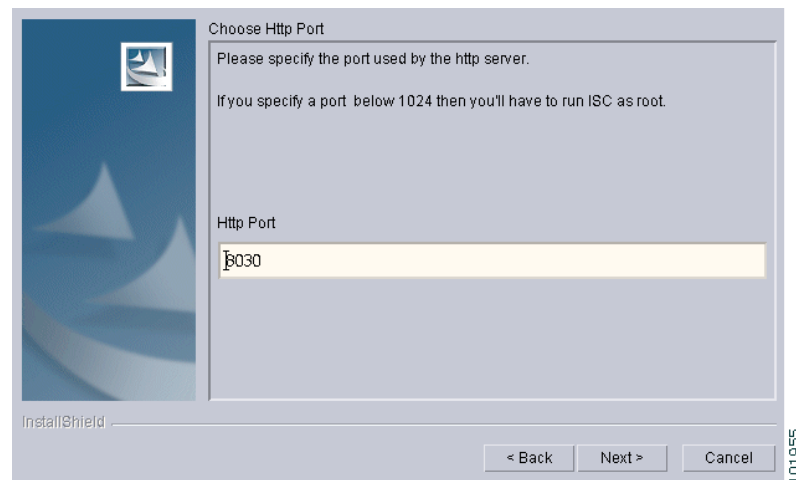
Choose Http Port

Please specify the port used by the http server.

If you specify a port below 1024 then you'll have to run ISC as root.

Http Port

8030

InstallShield

< Back

Next >

Cancel

101955